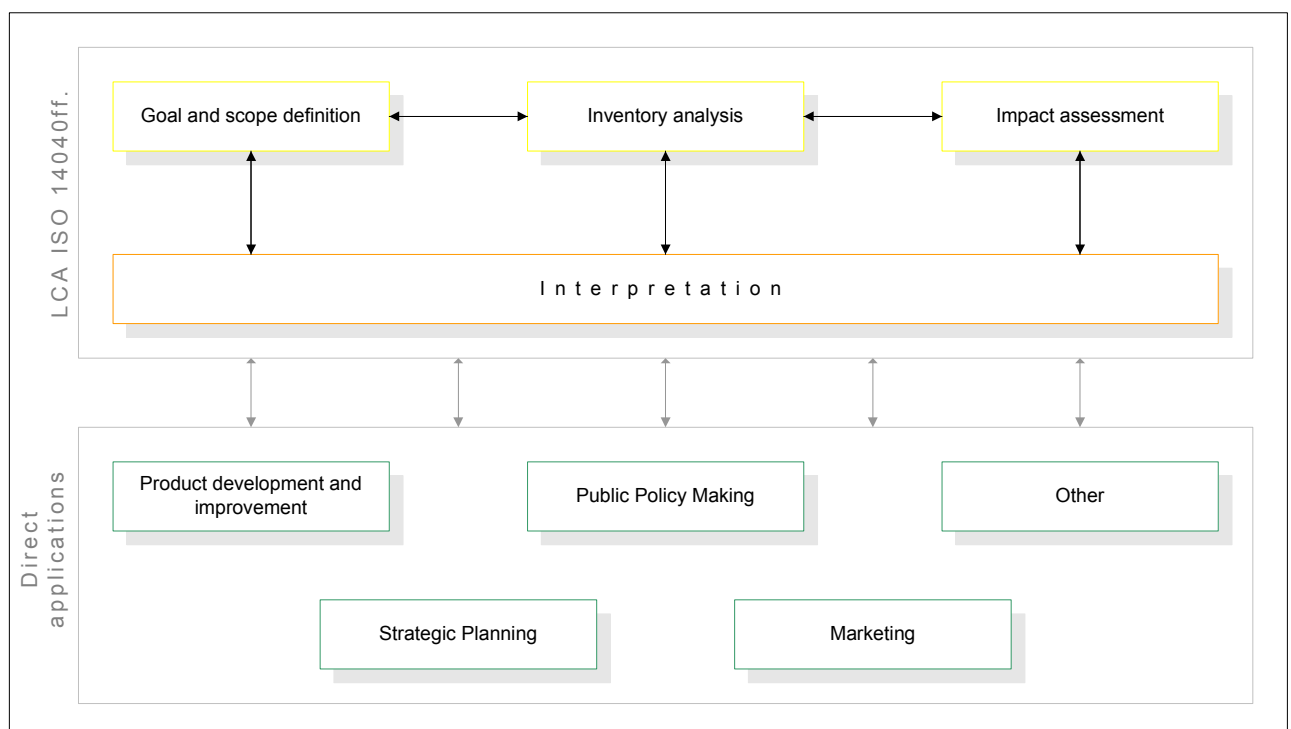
LCA ISO 14040ff.

Goal and scope definition

Inventory analysis

Impact assessment

Interpretation

Direct applications

Product development and improvement

Public Policy Making

Other

Strategic Planning

Marketing